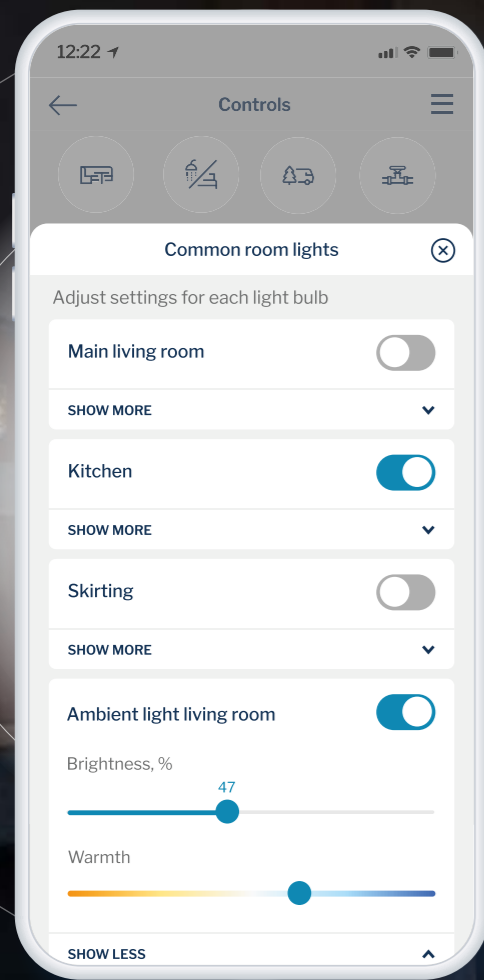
12:22

Controls

Common room lights

Adjust settings for each light bulb

Main living room

SHOW MORE

Kitchen

SHOW MORE

Skirting

SHOW MORE

Ambient light living room

Brightness, %

47

Warmth

SHOW LESS